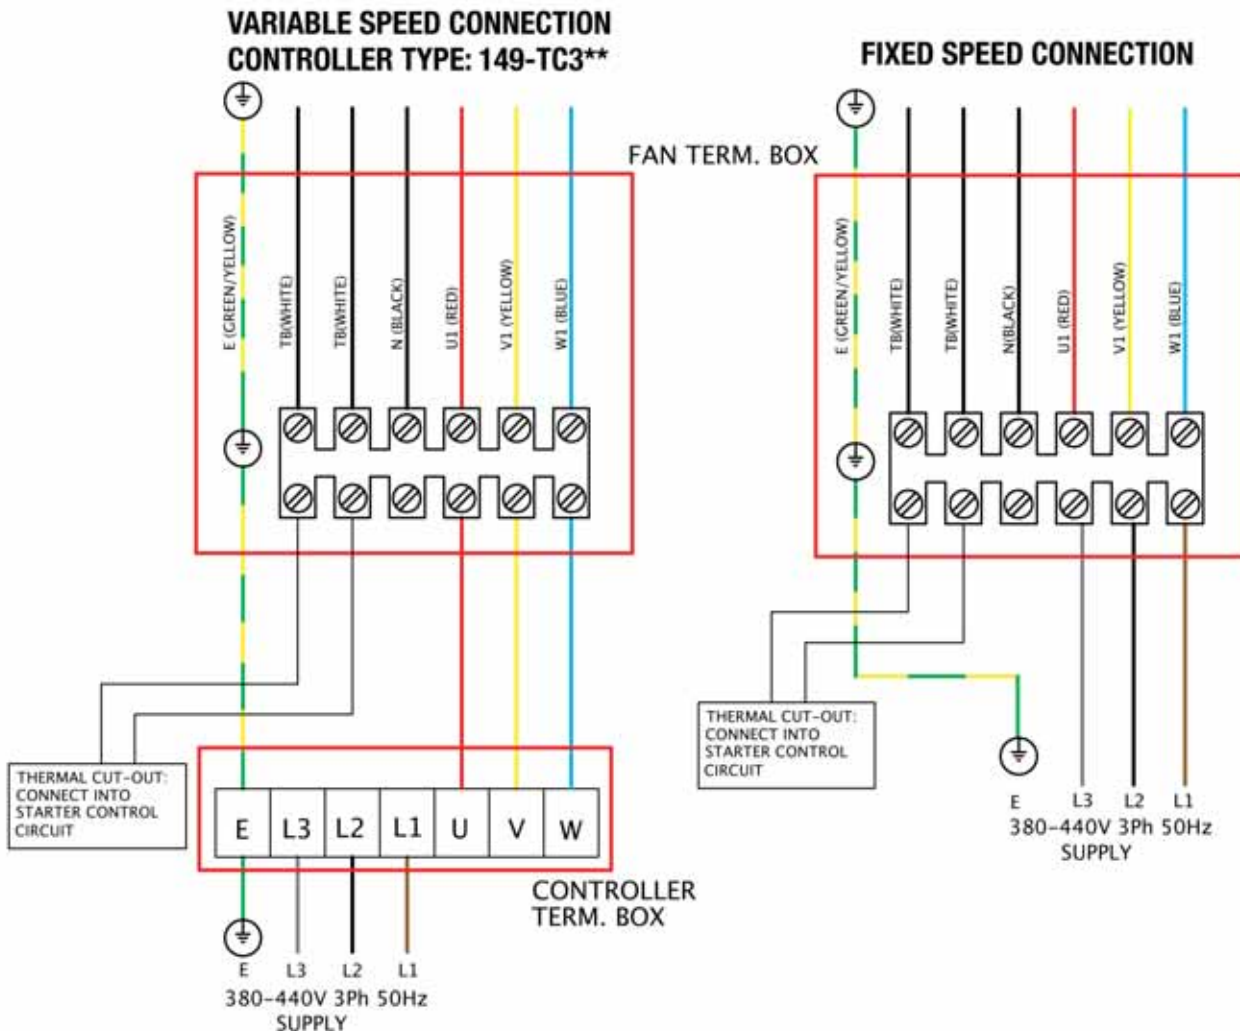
VARIABLE SPEED CONNECTION
CONTROLLER TYPE: 149-TC3**

FIXED SPEED CONNECTION

FAN TERM. BOX

E (GREEN/YELLOW)
TB(WHITE)
TB(WHITE)
N (BLACK)
U1 (RED)
V1 (YELLOW)
W1 (BLUE)

THERMAL CUT-OUT: CONNECT INTO STARTER CONTROL CIRCUIT

E L3 L2 L1 U V W

CONTROLLER TERM. BOX

E L3 L2 L1
380-440V 3Ph 50Hz
SUPPLY

E (GREEN/YELLOW)
TB(WHITE)
TB(WHITE)
N(BLACK)
U1 (RED)
V1 (YELLOW)
W1 (BLUE)

THERMAL CUT-OUT: CONNECT INTO STARTER CONTROL CIRCUIT

E L3 L2 L1
380-440V 3Ph 50Hz
SUPPLY